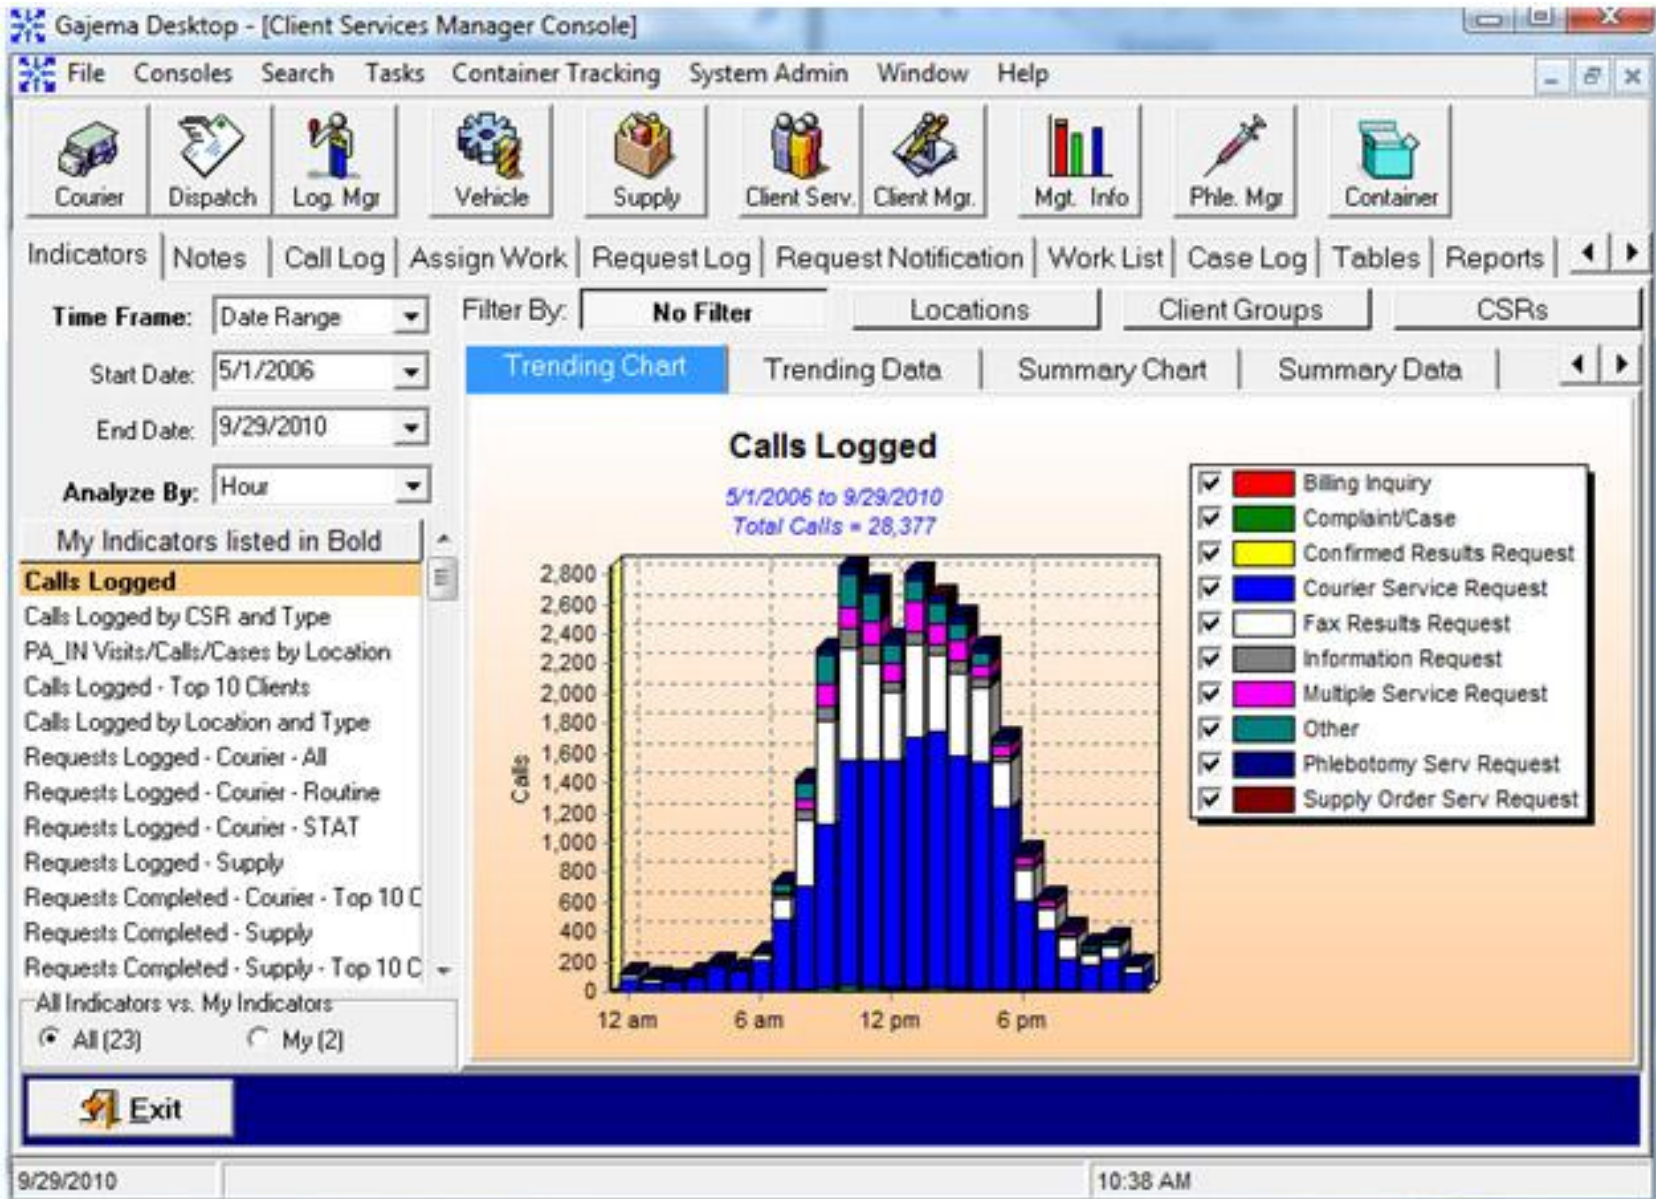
Gajema Desktop - [Client Services Manager Console]

File Consoles Search Tasks Container Tracking System Admin Window Help

Courier Dispatch Log. Mgr Vehicle Supply Client Serv. Client Mgr. Mgt. Info Phle. Mgr Container

Indicators | Notes | Call Log | Assign Work | Request Log | Request Notification | Work List | Case Log | Tables | Reports

Time Frame: Date Range
Start Date: 5/1/2006
End Date: 9/29/2010
Analyze By: Hour

My Indicators listed in Bold

**Calls Logged**
Calls Logged by CSR and Type
PA_IN Visits/Calls/Cases by Location
Calls Logged - Top 10 Clients
Calls Logged by Location and Type
Requests Logged - Courier - All
Requests Logged - Courier - Routine
Requests Logged - Courier - STAT
Requests Logged - Supply
Requests Completed - Courier - Top 10 C
Requests Completed - Supply
Requests Completed - Supply - Top 10 C

All Indicators vs. My Indicators
All (23) My (2)

Filter By: No Filter Locations Client Groups CSRs

Trending Chart Trending Data Summary Chart Summary Data

Calls Logged
5/1/2006 to 9/29/2010
Total Calls = 28,377

Calls
2,800 2,600 2,400 2,200 2,000 1,800 1,600 1,400 1,200 1,000 800 600 400 200 0
12 am 6 am 12 pm 6 pm

Billing Inquiry
Complaint/Case
Confirmed Results Request
Courier Service Request
Fax Results Request
Information Request
Multiple Service Request
Other
Phlebotomy Serv Request
Supply Order Serv Request

Exit

9/29/2010 10:38 AM